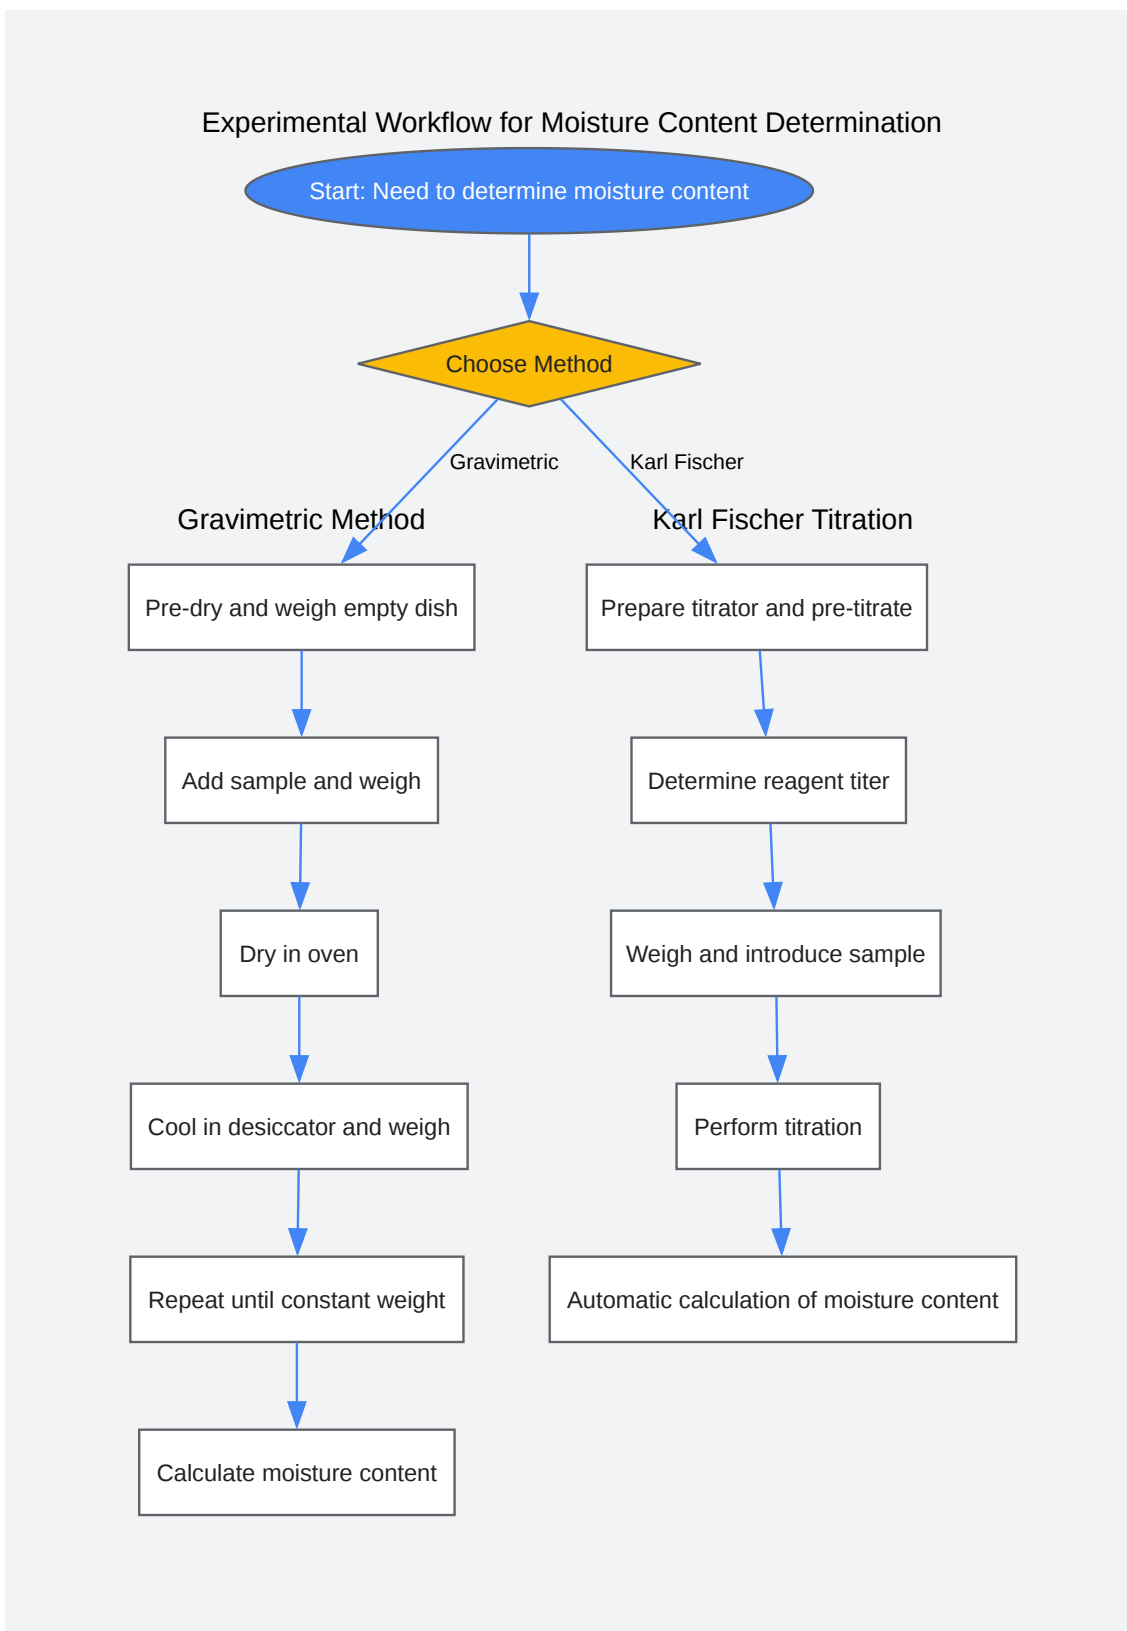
Experimental Workflow for Moisture Content Determination

Start: Need to determine moisture content

Choose Method

Gravimetric

Karl Fischer

Gravimetric Method

Pre-dry and weigh empty dish

Add sample and weigh

Dry in oven

Cool in desiccator and weigh

Repeat until constant weight

Calculate moisture content

Karl Fischer Titration

Prepare titrator and pre-titrate

Determine reagent titer

Weigh and introduce sample

Perform titration

Automatic calculation of moisture content